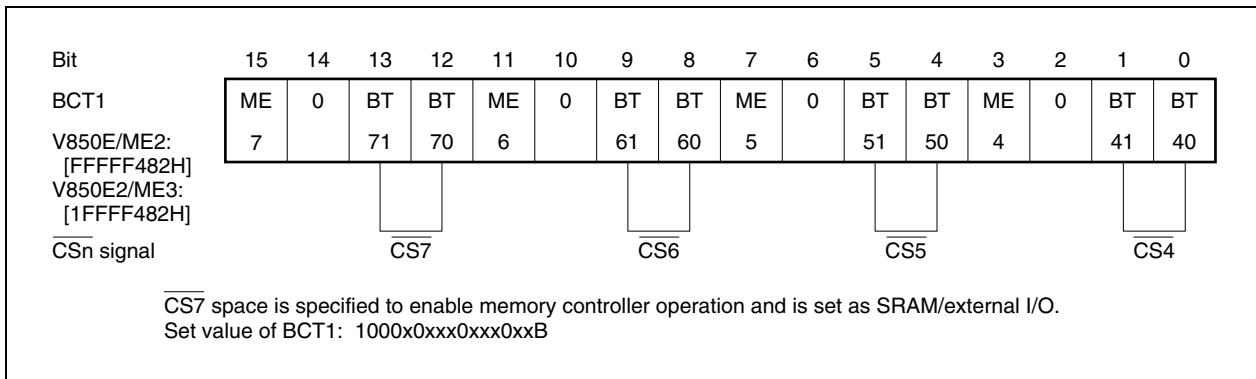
| Bit | 15 | 14 | 13 | 12 | 11 | 10 | 9 | 8 | 7 | 6 | 5 | 4 | 3 | 2 | 1 | 0 |
|---|---|---|---|---|---|---|---|---|---|---|---|---|---|---|---|---|
| BCT1 V850E/ME2: [FFFFF482H] V850E2/ME3: [1FFFF482H] | ME 7 | 0 | BT 71 | BT 70 | ME 6 | 0 | BT 61 | BT 60 | ME 5 | 0 | BT 51 | BT 50 | ME 4 | 0 | BT 41 | BT 40 |

$\overline{\text{CSn}}$ signal $\overline{\text{CS7}}$ $\overline{\text{CS6}}$ $\overline{\text{CS5}}$ $\overline{\text{CS4}}$

$\overline{\text{CS7}}$ space is specified to enable memory controller operation and is set as SRAM/external I/O.
Set value of BCT1: 1000x0xxx0xxx0xxB